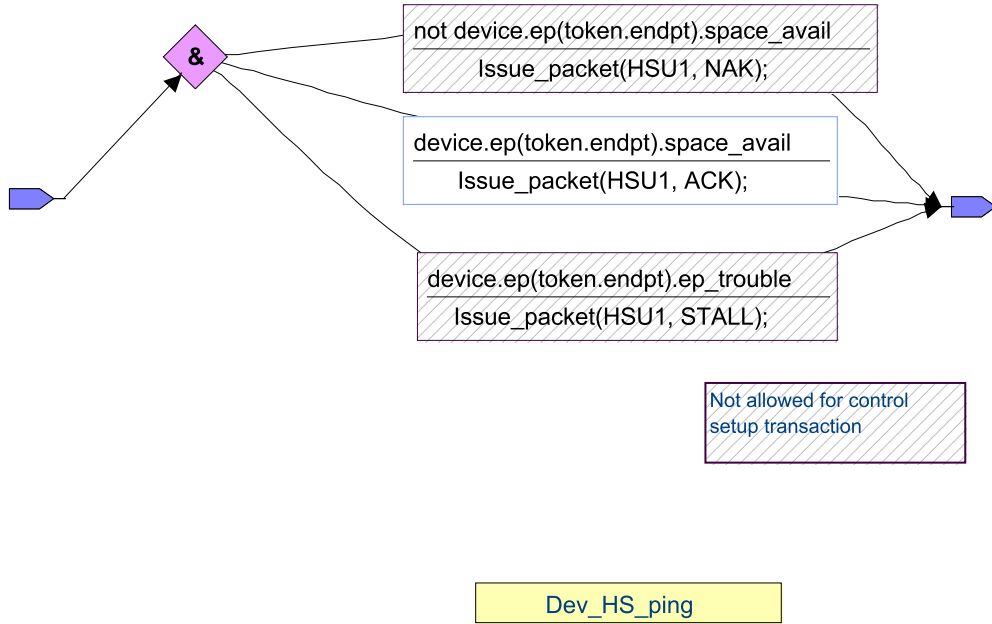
&

not device.ep(token.endpt).space_avail

Issue_packet(HSU1, NAK);

device.ep(token.endpt).space_avail

Issue_packet(HSU1, ACK);

device.ep(token.endpt).ep_trouble

Issue_packet(HSU1, STALL);

Not allowed for control setup transaction

Dev_HS_ping